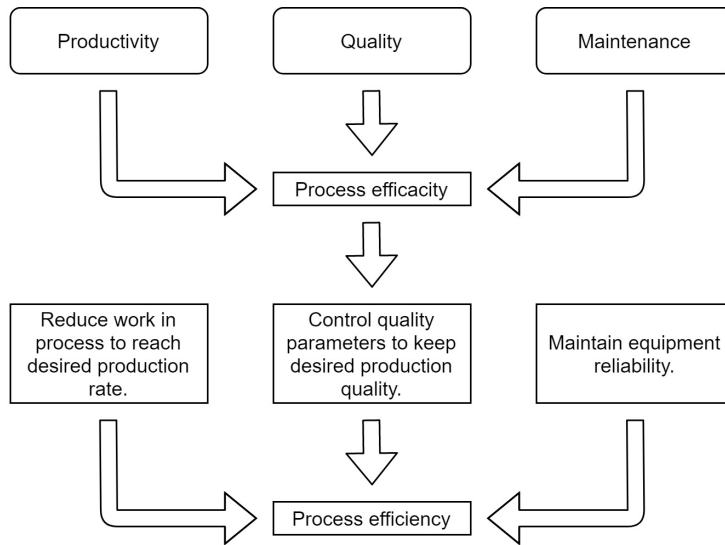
Productivity

Quality

Maintenance

Process efficacity

Reduce work in process to reach desired production rate.

Control quality parameters to keep desired production quality.

Maintain equipment reliability.

Process efficiency